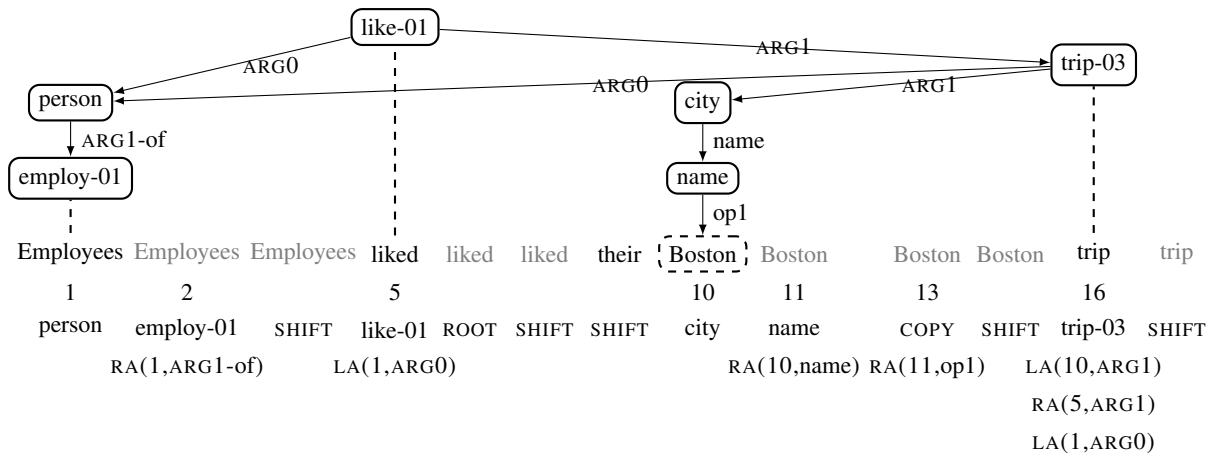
like-01

ARG0

ARG1

trip-03

ARG0

ARG1

person

city

ARG1-of

name

employ-01

name

op1

Employees Employees Employees liked liked liked their Boston Boston Boston Boston trip trip

1 2 5 10 11 13 16

person employ-01 SHIFT like-01 ROOT SHIFT SHIFT city name COPY SHIFT trip-03 SHIFT

RA(1,ARG1-of) LA(1,ARG0) RA(10,name) RA(11,op1) LA(10,ARG1)

RA(5,ARG1)

LA(1,ARG0)